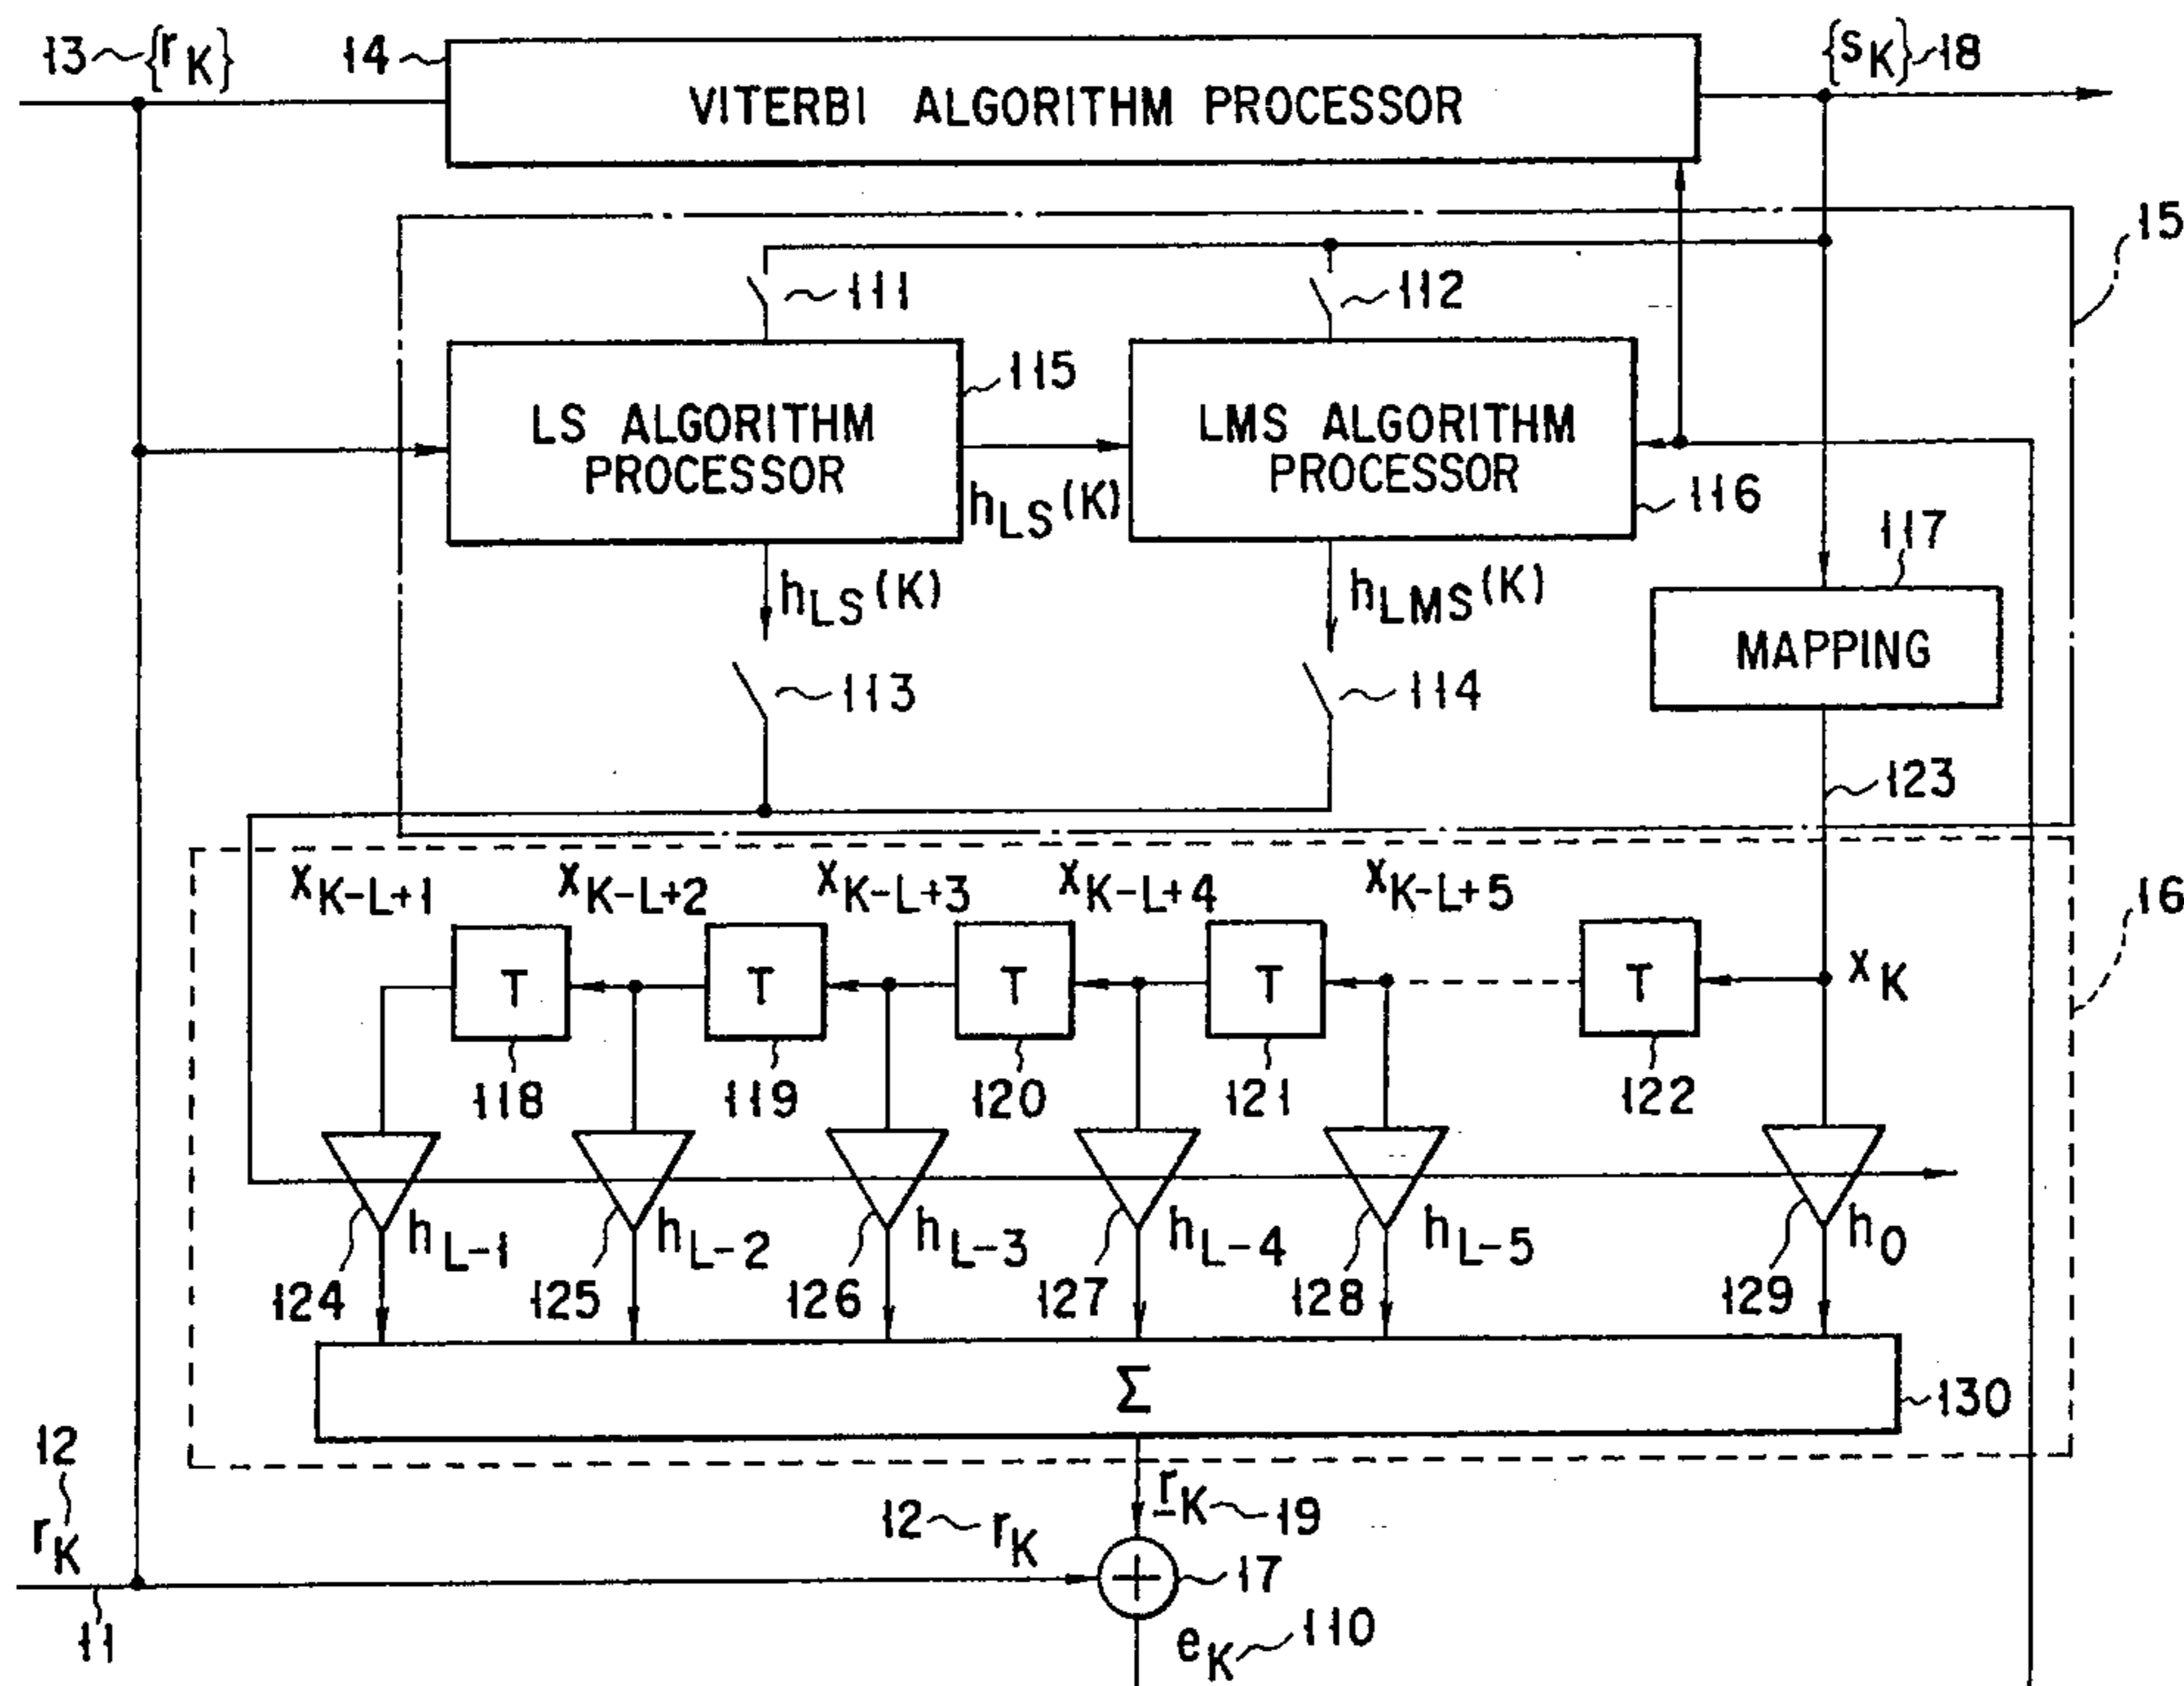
13 $\{r_K\}$
14
VITERBI ALGORITHM PROCESSOR
$\{s_K\}$ 18
15
111
112
LS ALGORITHM PROCESSOR
115
LMS ALGORITHM PROCESSOR
$h_{LS}(K)$
116
$h_{LS}(K)$
$h_{LMS}(K)$
117
MAPPING
113
114
123
16
$x_{K-L+1}$
$x_{K-L+2}$
$x_{K-L+3}$
$x_{K-L+4}$
$x_{K-L+5}$
T
T
T
T
T
$x_K$
118
119
120
121
122
$h_{L-1}$
$h_{L-2}$
$h_{L-3}$
$h_{L-4}$
$h_{L-5}$
$h_0$
124
125
126
127
128
129
$\Sigma$
130
12
$r_K$
12 $r_K$
$\underline{r}_K$ 19
17
$e_K$ 110
11